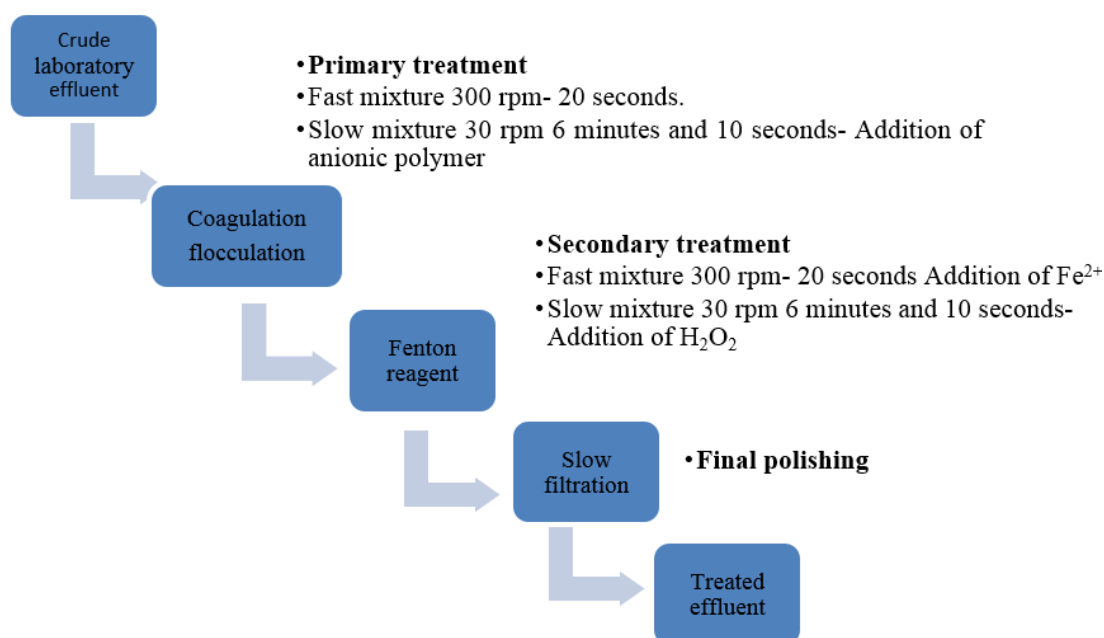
Crude laboratory effluent

• **Primary treatment**
• Fast mixture 300 rpm- 20 seconds.
• Slow mixture 30 rpm 6 minutes and 10 seconds- Addition of anionic polymer

Coagulation flocculation

• **Secondary treatment**
• Fast mixture 300 rpm- 20 seconds Addition of $Fe^{2+}$
• Slow mixture 30 rpm 6 minutes and 10 seconds- Addition of $H_2O_2$

Fenton reagent

Slow filtration

• **Final polishing**

Treated effluent